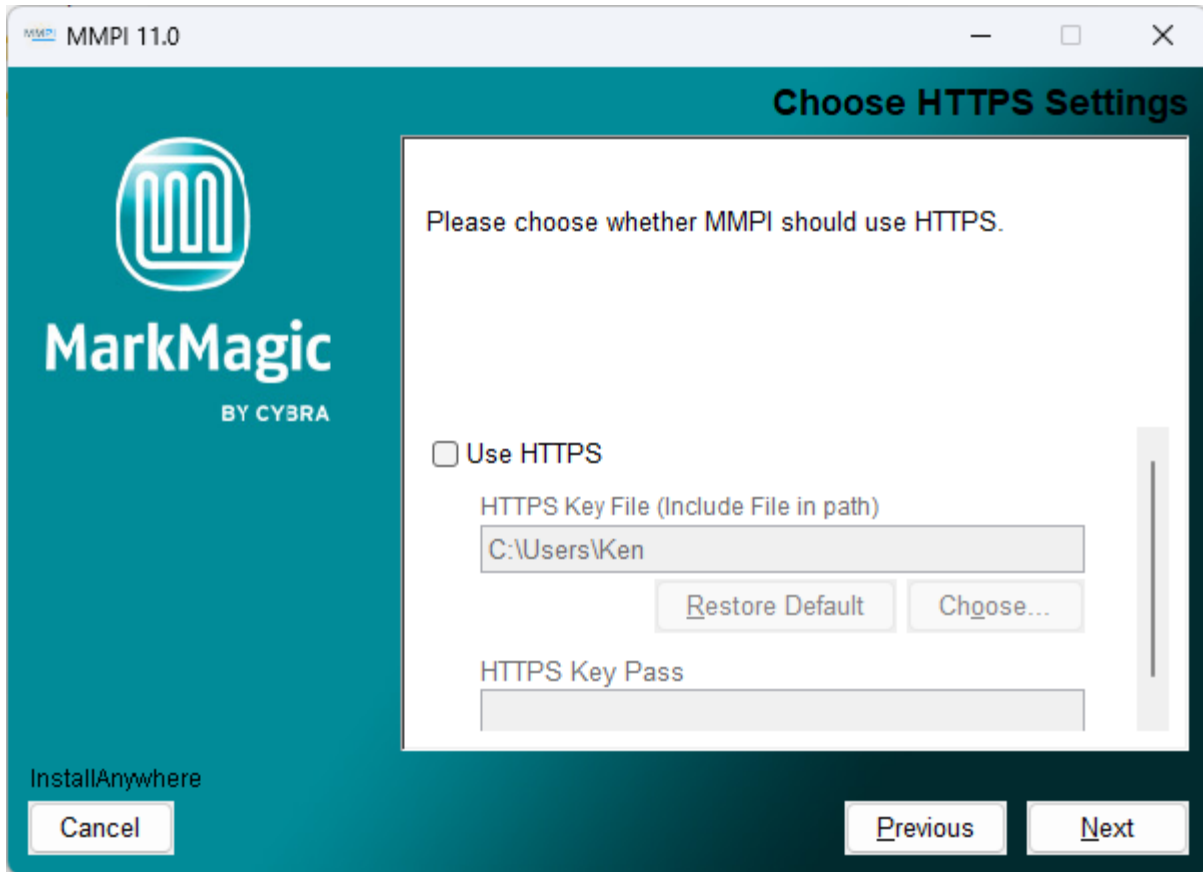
MMPI 11.0

Choose HTTPS Settings

MarkMagic

BY CYBRA

Please choose whether MMPI should use HTTPS.

Use HTTPS

HTTPS Key File (Include File in path)

C:\Users\Ken

Restore Default

Choose...

HTTPS Key Pass

InstallAnywhere

Cancel

Previous

Next